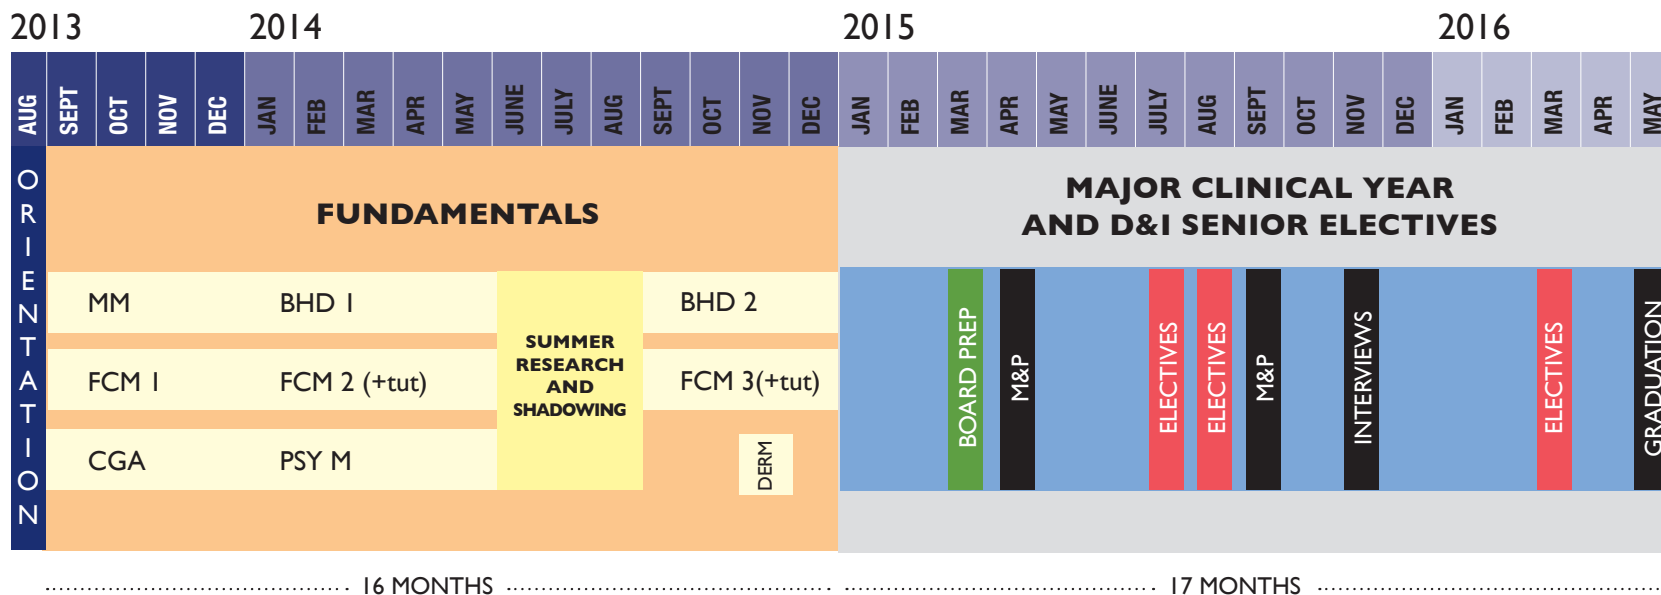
2013 2014 2015 2016

| AUG | SEPT | OCT | NOV | DEC | JAN | FEB | MAR | APR | MAY | JUNE | JULY | AUG | SEPT | OCT | NOV | DEC | JAN | FEB | MAR | APR | MAY | JUNE | JULY | AUG | SEPT | OCT | NOV | DEC | JAN | FEB | MAR | APR | MAY |
|---|---|---|---|---|---|---|---|---|---|---|---|---|---|---|---|---|---|---|---|---|---|---|---|---|---|---|---|---|---|---|---|---|---|

ORIENTATION

FUNDAMENTALS

MM BHD I

FCM I FCM 2 (+tut)

CGA PSY M

SUMMER RESEARCH AND SHADOWING

BHD 2

FCM 3(+tut)

DERM

MAJOR CLINICAL YEAR AND D&I SENIOR ELECTIVES

BOARD PREP

M&P

ELECTIVES

ELECTIVES

M&P

INTERVIEWS

ELECTIVES

GRADUATION

16 MONTHS

17 MONTHS